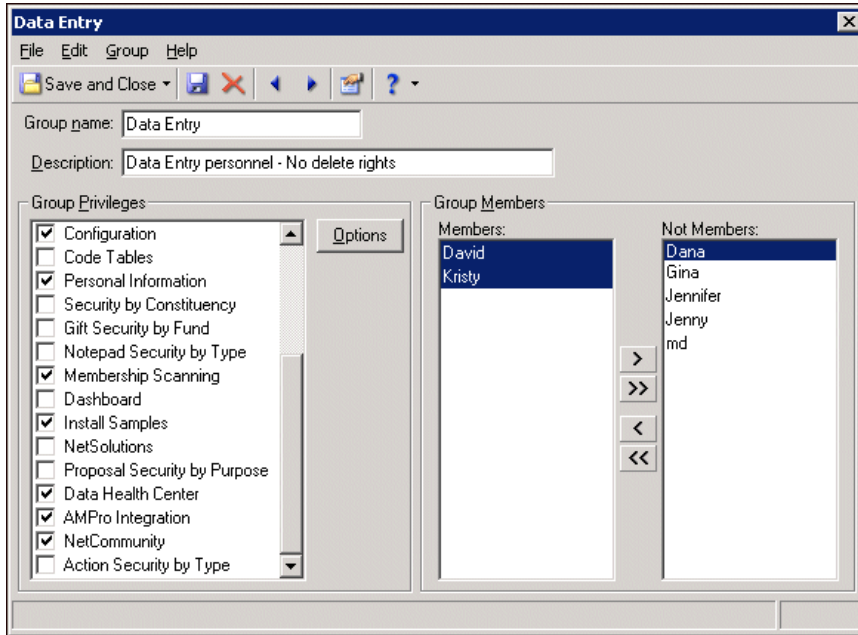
Data Entry

File Edit Group Help

Save and Close

Group name: Data Entry

Description: Data Entry personnel - No delete rights

Group Privileges

☑ Configuration
☐ Code Tables
☑ Personal Information
☐ Security by Constituency
☐ Gift Security by Fund
☐ Notepad Security by Type
☑ Membership Scanning
☐ Dashboard
☑ Install Samples
☐ NetSolutions
☐ Proposal Security by Purpose
☑ Data Health Center
☑ AMPro Integration
☑ NetCommunity
☐ Action Security by Type

Options

Group Members

Members:
David
Kristy

>
>>
<
<<

Not Members:
Dana
Gina
Jennifer
Jenny
md